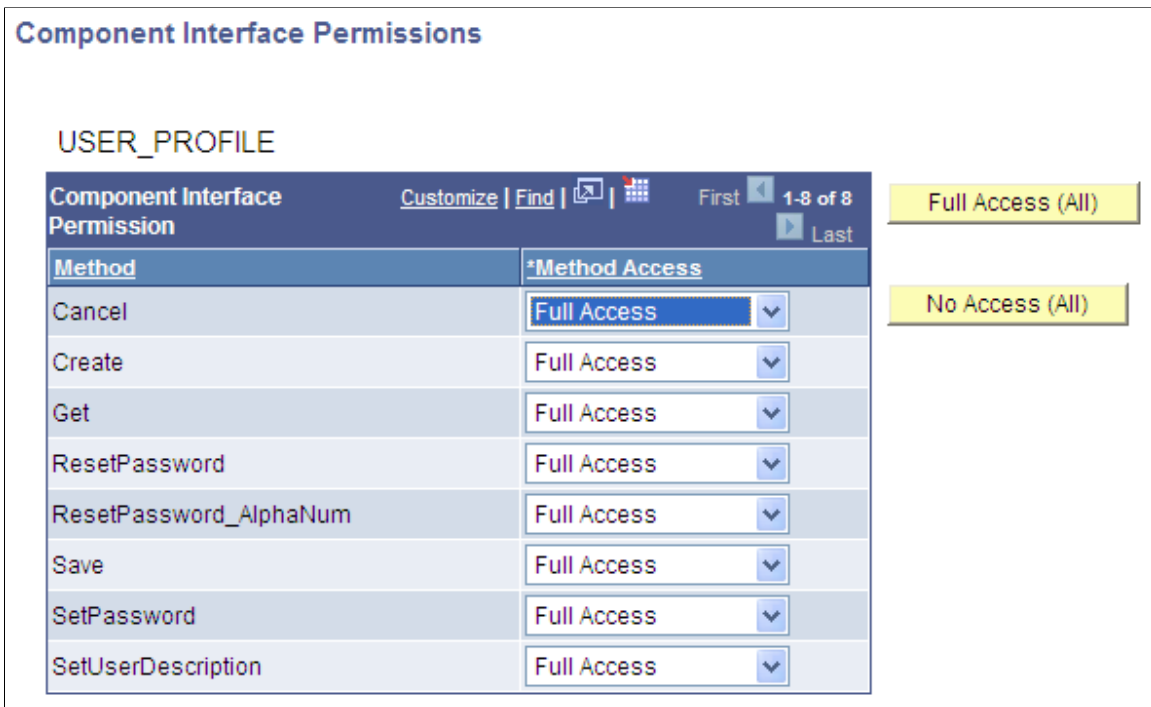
Component Interface Permissions

USER_PROFILE

Component Interface Permission | Customize | Find | First 1-8 of 8 Last

Full Access (All)

No Access (All)

| Method | *Method Access |
|---|---|
| Cancel | Full Access |
| Create | Full Access |
| Get | Full Access |
| ResetPassword | Full Access |
| ResetPassword_AlphaNum | Full Access |
| Save | Full Access |
| SetPassword | Full Access |
| SetUserDescription | Full Access |